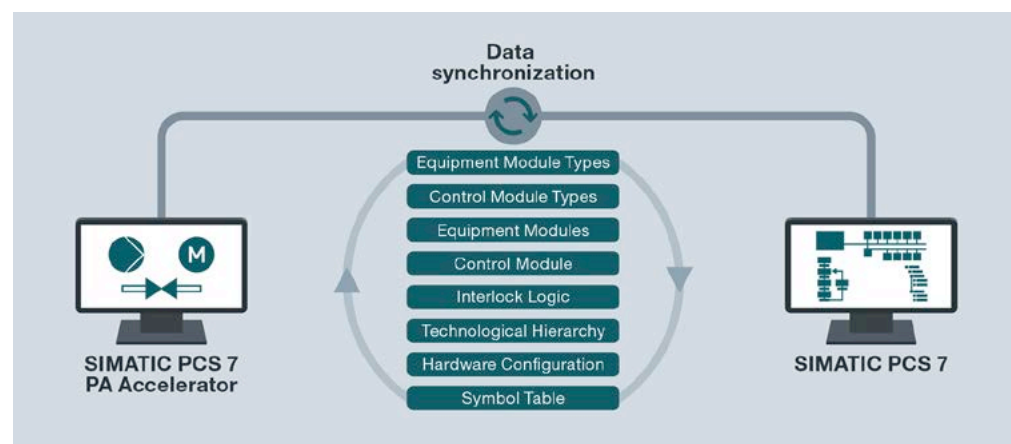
Data synchronization

Equipment Module Types
Control Module Types
Equipment Modules
Control Module
Interlock Logic
Technological Hierarchy
Hardware Configuration
Symbol Table

M

SIMATIC PCS 7 PA Accelerator

SIMATIC PCS 7